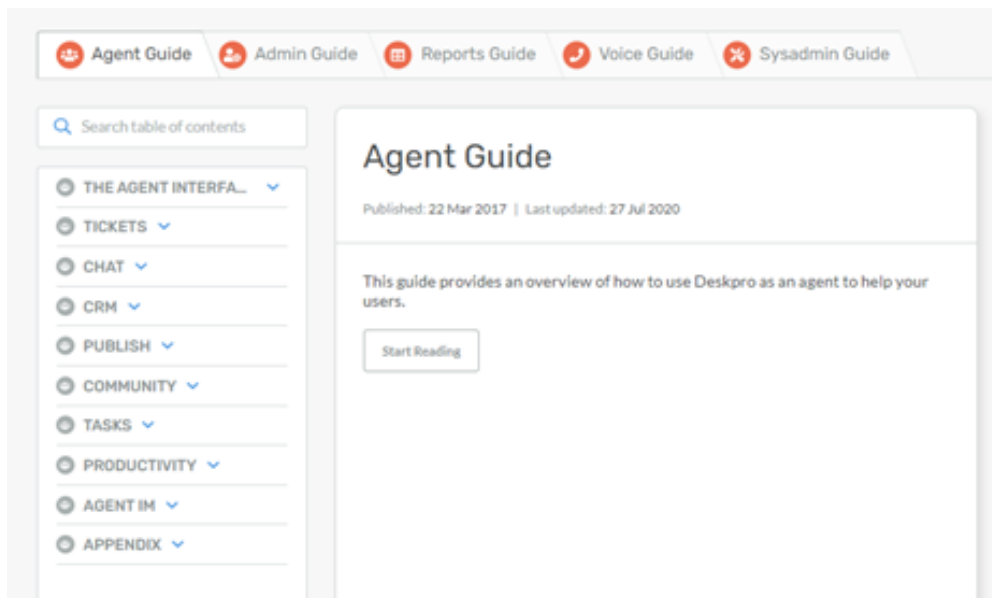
Agent Guide | Admin Guide | Reports Guide | Voice Guide | Sysadmin Guide

Search table of contents

THE AGENT INTERFA...
TICKETS
CHAT
CRM
PUBLISH
COMMUNITY
TASKS
PRODUCTIVITY
AGENT IM
APPENDIX

Agent Guide

Published: 22 Mar 2017 | Last updated: 27 Jul 2020

This guide provides an overview of how to use Deskpro as an agent to help your users.

Start Reading